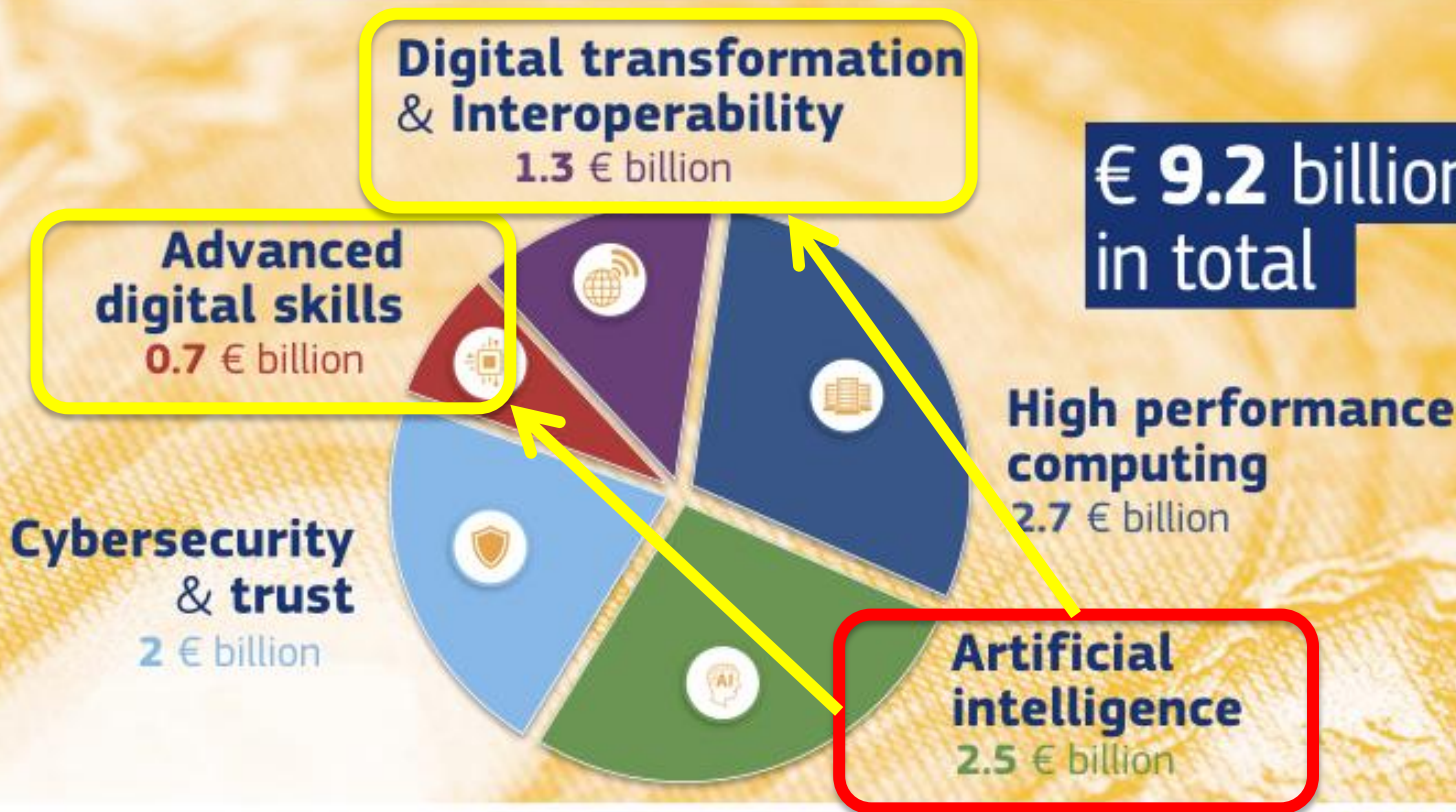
Digital transformation & Interoperability
1.3 € billion

€ 9.2 billion in total

Advanced digital skills
0.7 € billion

High performance computing
2.7 € billion

Cybersecurity & trust
2 € billion

AI

Artificial intelligence
2.5 € billion